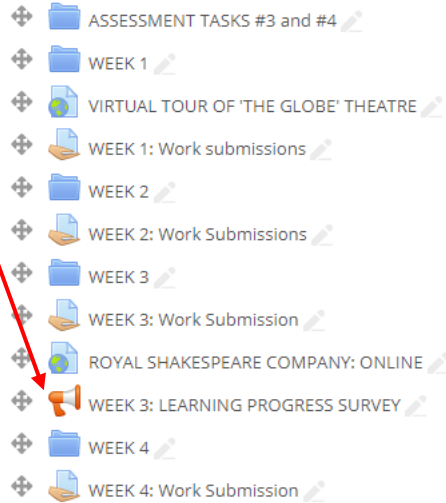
ASSESSMENT TASKS #3 and #4

WEEK 1

VIRTUAL TOUR OF 'THE GLOBE' THEATRE

WEEK 1: Work submissions

WEEK 2

WEEK 2: Work Submissions

WEEK 3

WEEK 3: Work Submission

ROYAL SHAKESPEARE COMPANY: ONLINE

WEEK 3: LEARNING PROGRESS SURVEY

WEEK 4

WEEK 4: Work Submission